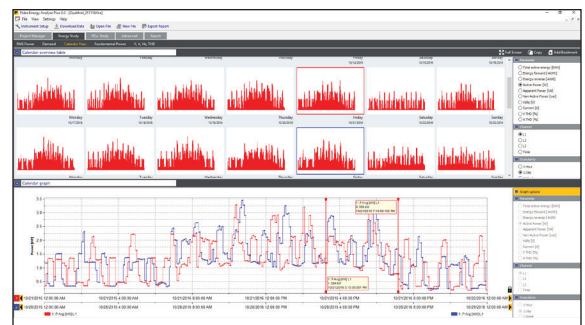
Fluke Energy Analyze Plus 4.0 - [OsaMod_[15 PM.fea]
File View Settings Help
Instrument Setup Download Data Open File New File Export Report
Export Manager Energy Study Wire Study Advanced Import
RMS Trends Demand Calendar View Fundamental Power V, A, Hz, THD
Calendar overview table
Full Screen Copy Add Bookmark
Monday Tuesday Wednesday Thursday Friday Saturday Sunday
Total active energy [kWh]
Energy forward [kWh]
Energy reverse [kWh]
Active Power [W]
Apparent Power [VA]
Non Active Power [var]
Volts [V]
Current [A]
V THD [%]
A THD [%]
Phase
L1
L2
L3
Total
Granularity
1 Hour
1 Day
Calendar graph
Graph options
Power [kW]
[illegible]
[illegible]
10/21/2015 12:00:00 AM
10/21/2015 4:00:00 AM
10/21/2015 8:00:00 AM
10/21/2015 12:00:00 PM
10/21/2015 4:00:00 PM
10/21/2015 8:00:00 PM
P-Avg [kW] L1
P-Avg [kW] L1